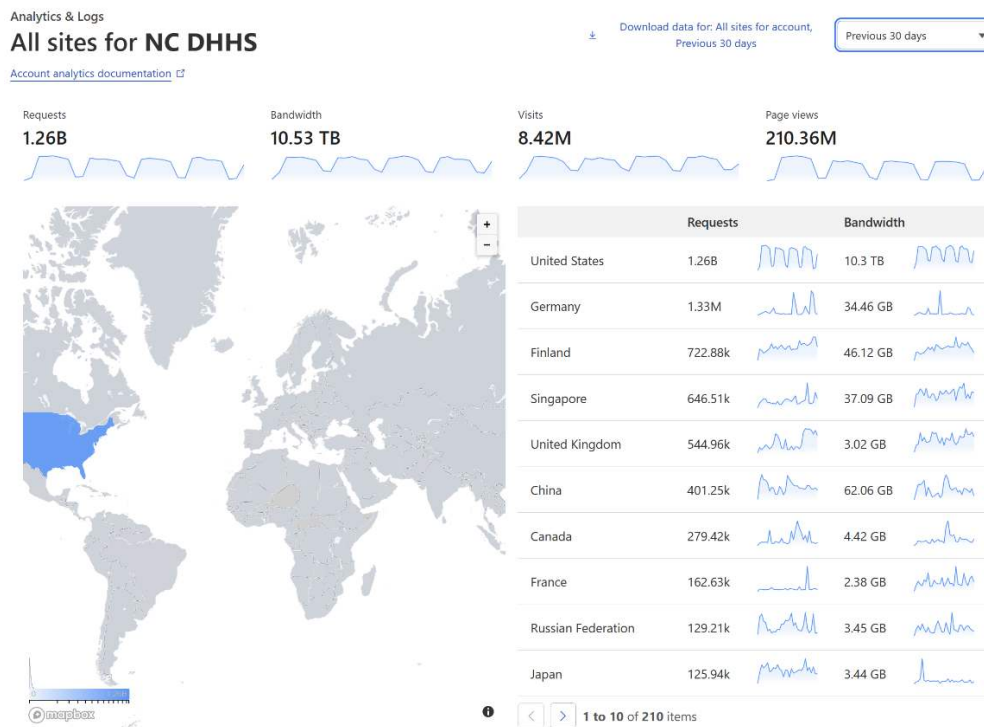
Analytics & Logs

All sites for **NC DHHS**

Account analytics documentation

Download data for: All sites for account, Previous 30 days

Previous 30 days

Requests
1.26B

Bandwidth
10.53 TB

Visits
8.42M

Page views
210.36M

+
-

|  | Requests | Bandwidth |
|---|---|---|
| United States | 1.26B | 10.3 TB |
| Germany | 1.33M | 34.46 GB |
| Finland | 722.88k | 46.12 GB |
| Singapore | 646.51k | 37.09 GB |
| United Kingdom | 544.96k | 3.02 GB |
| China | 401.25k | 62.06 GB |
| Canada | 279.42k | 4.42 GB |
| France | 162.63k | 2.38 GB |
| Russian Federation | 129.21k | 3.45 GB |
| Japan | 125.94k | 3.44 GB |

mapbox

< > **1 to 10** of **210** items